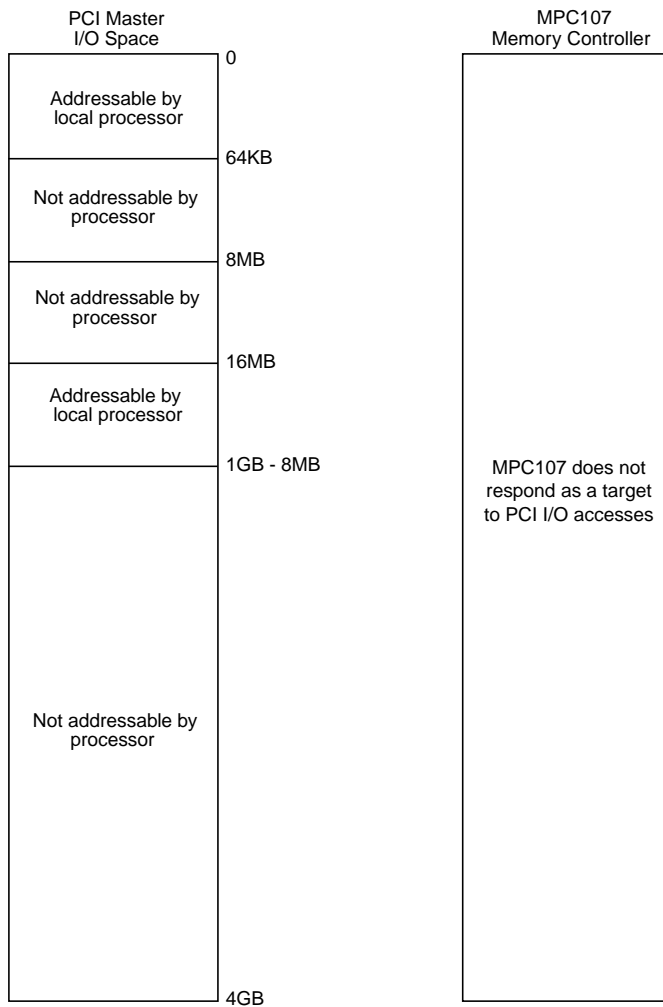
PCI Master
I/O Space

MPC107
Memory Controller

0

Addressable by local processor

64KB

Not addressable by processor

8MB

Not addressable by processor

16MB

Addressable by local processor

1GB - 8MB

Not addressable by processor

4GB

MPC107 does not respond as a target to PCI I/O accesses